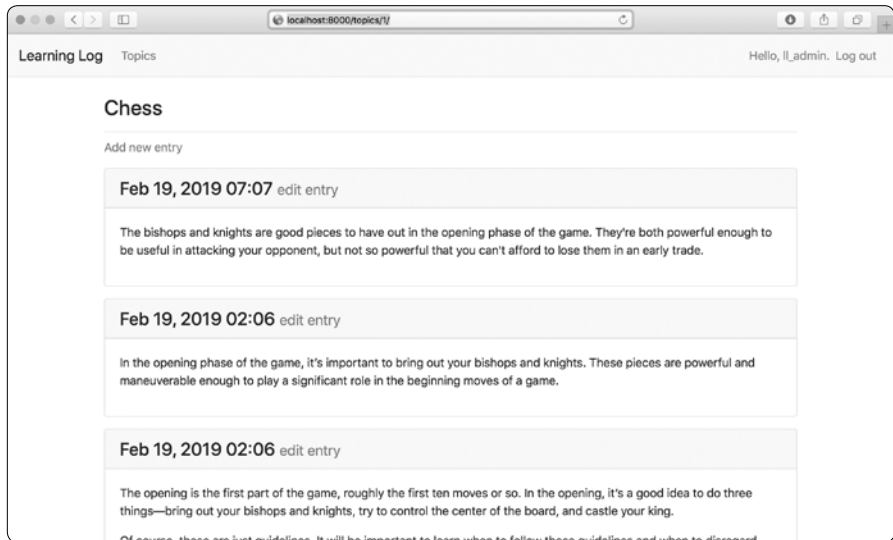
localhost:8000/topics/1/

Learning Log Topics

Hello, ll_admin. Log out

Chess

Add new entry

Feb 19, 2019 07:07 edit entry

The bishops and knights are good pieces to have out in the opening phase of the game. They're both powerful enough to be useful in attacking your opponent, but not so powerful that you can't afford to lose them in an early trade.

Feb 19, 2019 02:06 edit entry

In the opening phase of the game, it's important to bring out your bishops and knights. These pieces are powerful and maneuverable enough to play a significant role in the beginning moves of a game.

Feb 19, 2019 02:06 edit entry

The opening is the first part of the game, roughly the first ten moves or so. In the opening, it's a good idea to do three things—bring out your bishops and knights, try to control the center of the board, and castle your king.

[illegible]